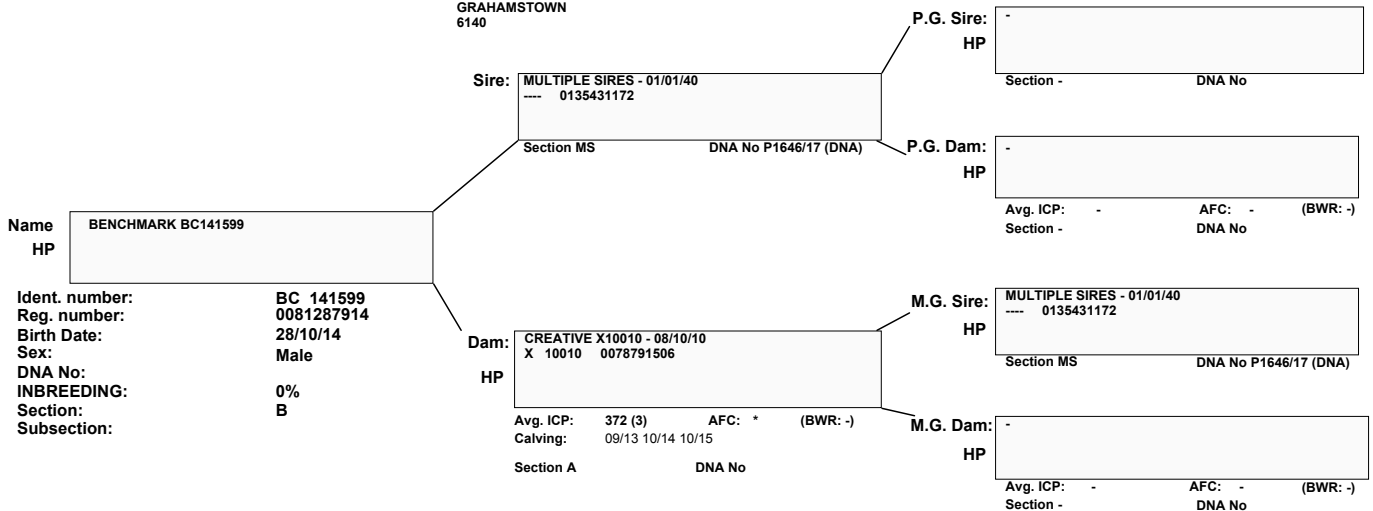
GRAHAMSTOWN
6140

Sire: MULTIPLE SIRES - 01/01/40
---- 0135431172
Section MS DNA No P1646/17 (DNA)

P.G. Sire: -
HP
Section - DNA No

P.G. Dam: -
HP
Avg. ICP: - AFC: - (BWR: -)
Section - DNA No

Name BENCHMARK BC141599
HP

Ident. number: BC 141599
Reg. number: 0081287914
Birth Date: 28/10/14
Sex: Male
DNA No:
INBREEDING: 0%
Section: B
Subsection:

Dam: CREATIVE X10010 - 08/10/10
X 10010 0078791506
HP
Avg. ICP: 372 (3) AFC: * (BWR: -)
Calving: 09/13 10/14 10/15
Section A DNA No

M.G. Sire: MULTIPLE SIRES - 01/01/40
---- 0135431172
HP
Section MS DNA No P1646/17 (DNA)

M.G. Dam: -
HP
Avg. ICP: - AFC: - (BWR: -)
Section - DNA No